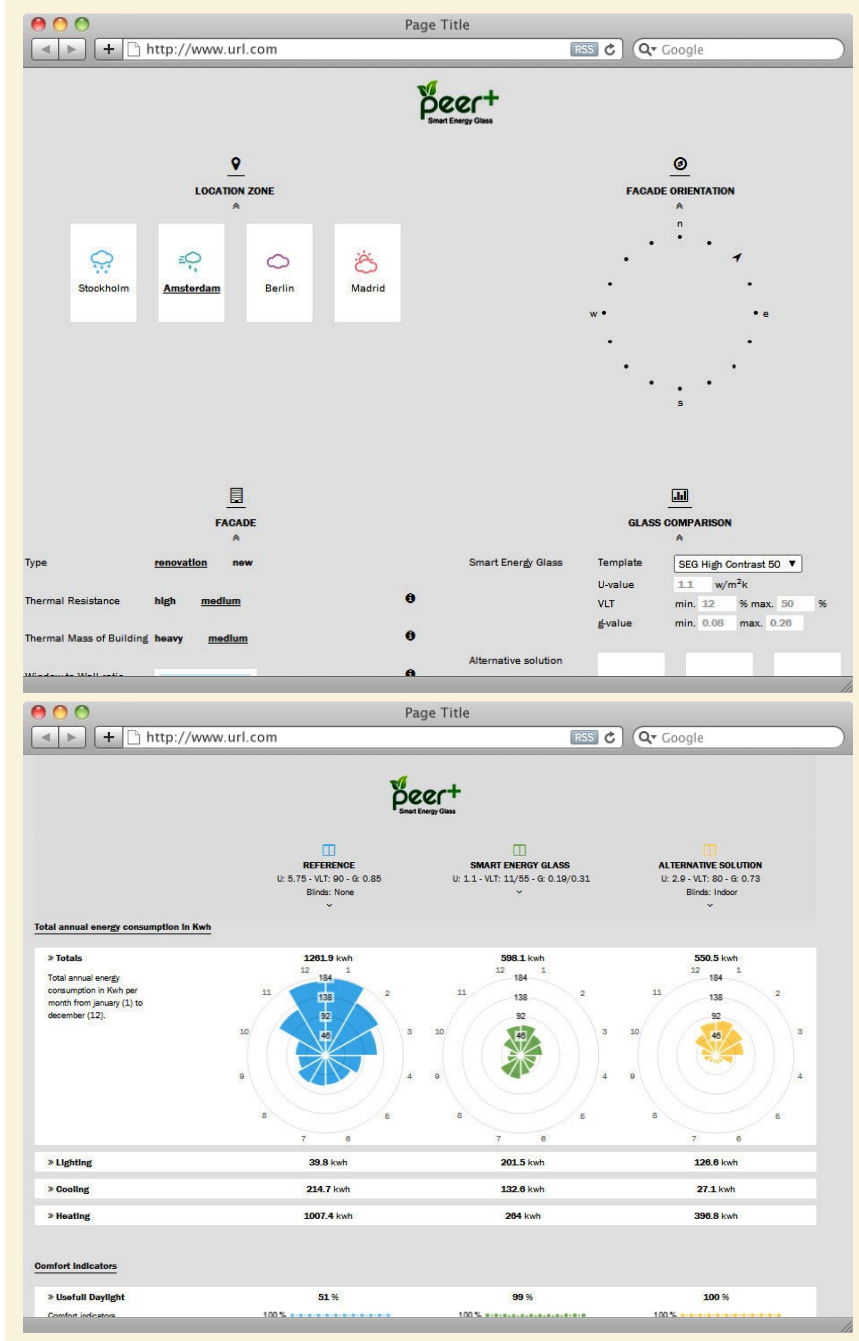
Page Title

http://www.url.com

RSS

Google

peer+
Smart Energy Glass

LOCATION ZONE

Stockholm

Amsterdam

Berlin

Madrid

FACADE ORIENTATION

n

w

e

s

FACADE

Type renovation new

Thermal Resistance high medium

Thermal Mass of Building heavy medium

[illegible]

GLASS COMPARISON

Smart Energy Glass Template SEG High Contrast 50

U-value 1.1 w/m$^2$k

VLT min. 12 % max. 50 %

g-value min. 0.08 max. 0.26

Alternative solution

Page Title

http://www.url.com

RSS

Google

peer+
Smart Energy Glass

REFERENCE
U: 5.75 - VLT: 90 - G: 0.85
Blinds: None

SMART ENERGY GLASS
U: 1.1 - VLT: 11/55 - G: 0.19/0.31

ALTERNATIVE SOLUTION
U: 2.9 - VLT: 80 - G: 0.73
Blinds: Indoor

Total annual energy consumption in Kwh

» Totals

Total annual energy consumption in Kwh per month from january (1) to december (12).

1261.9 kwh

598.1 kwh

550.5 kwh

12 1 2 3 4 5 6 7 8 9 10 11

184 138 92 46

» Lighting 39.8 kwh 201.5 kwh 126.6 kwh

» Cooling 214.7 kwh 132.6 kwh 27.1 kwh

» Heating 1007.4 kwh 264 kwh 396.8 kwh

Comfort Indicators

» Usefull Daylight 51 % 99 % 100 %

Comfort indicators

100 %

100 %

100 %